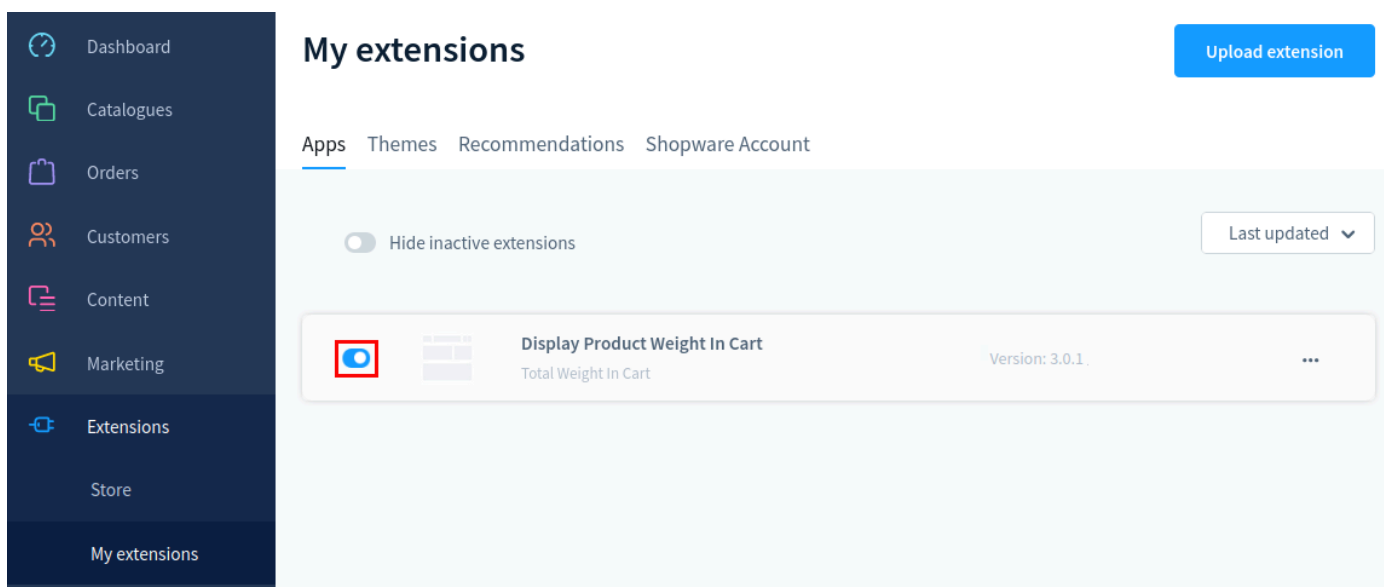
Dashboard
Catalogues
Orders
Customers
Content
Marketing
Extensions
Store
My extensions

My extensions

Upload extension

Apps Themes Recommendations Shopware Account

Hide inactive extensions

Last updated

Display Product Weight In Cart
Total Weight In Cart

Version: 3.0.1

...